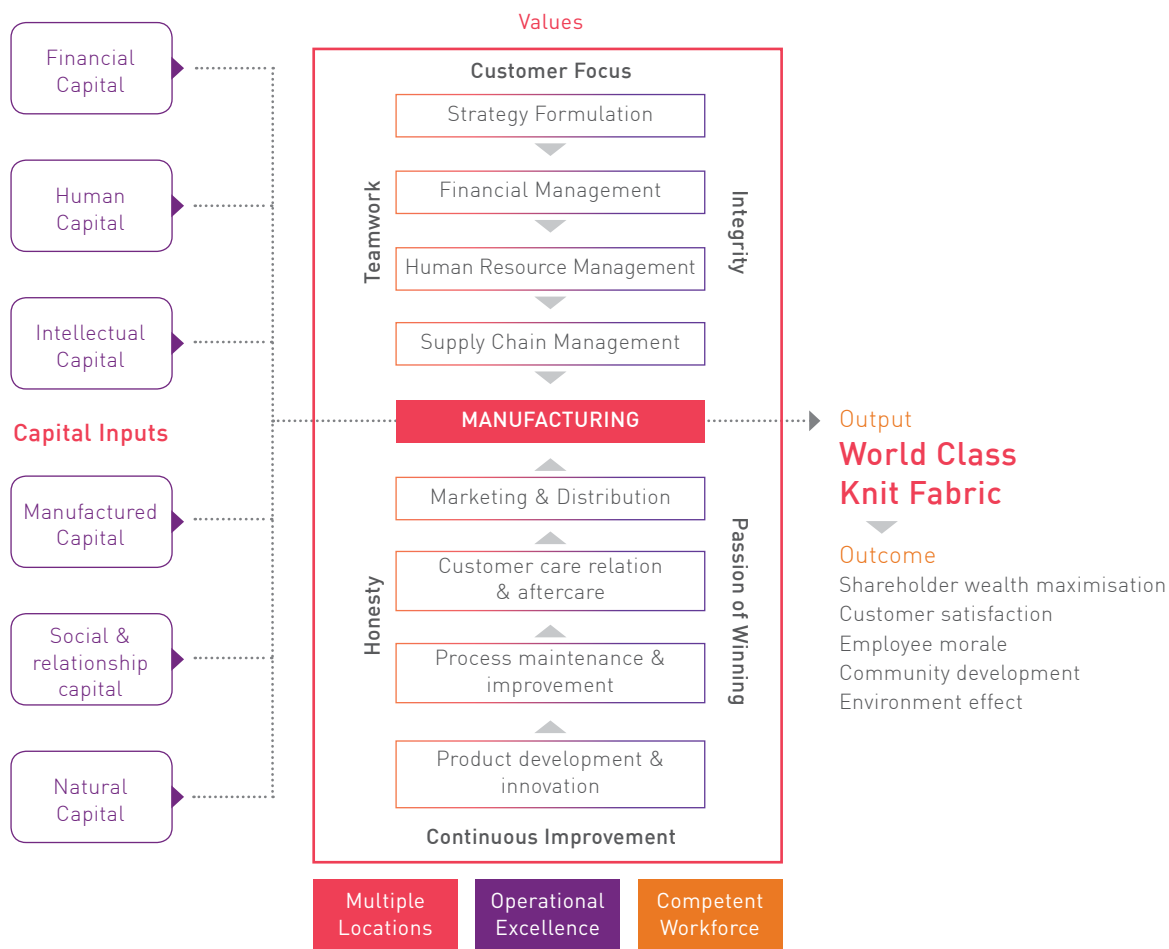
Financial Capital

Human Capital

Intellectual Capital

Capital Inputs

Manufactured Capital

Social & relationship capital

Natural Capital

Values

Customer Focus

Strategy Formulation

Financial Management

Human Resource Management

Supply Chain Management

Teamwork

Integrity

MANUFACTURING

Marketing & Distribution

Customer care relation & aftercare

Process maintenance & improvement

Product development & innovation

Honesty

Passion of Winning

Continuous Improvement

Multiple Locations

Operational Excellence

Competent Workforce

Output

World Class Knit Fabric

Outcome

Shareholder wealth maximisation

Customer satisfaction

Employee morale

Community development

Environment effect